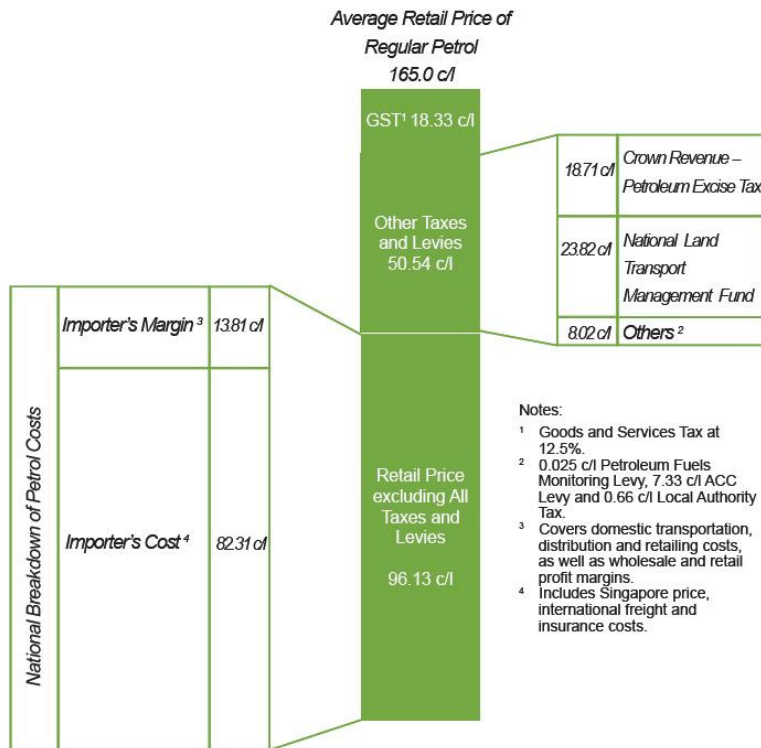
Average Retail Price of Regular Petrol 165.0 c/l

GST¹ 18.33 c/l

Other Taxes and Levies 50.54 c/l

| 18.71 c/l | Crown Revenue – Petroleum Excise Tax |
|---|---|
| 23.82 c/l | National Land Transport Management Fund |
| 8.02 c/l | Others ² |

National Breakdown of Petrol Costs

| Importer's Margin ³ | 13.81 c/l |
|---|---|
| Importer's Cost ⁴ | 82.31 c/l |

Retail Price excluding All Taxes and Levies

96.13 c/l

Notes:
¹ Goods and Services Tax at 12.5%.
² 0.025 c/l Petroleum Fuels Monitoring Levy, 7.33 c/l ACC Levy and 0.66 c/l Local Authority Tax.
³ Covers domestic transportation, distribution and retailing costs, as well as wholesale and retail profit margins.
⁴ Includes Singapore price, international freight and insurance costs.